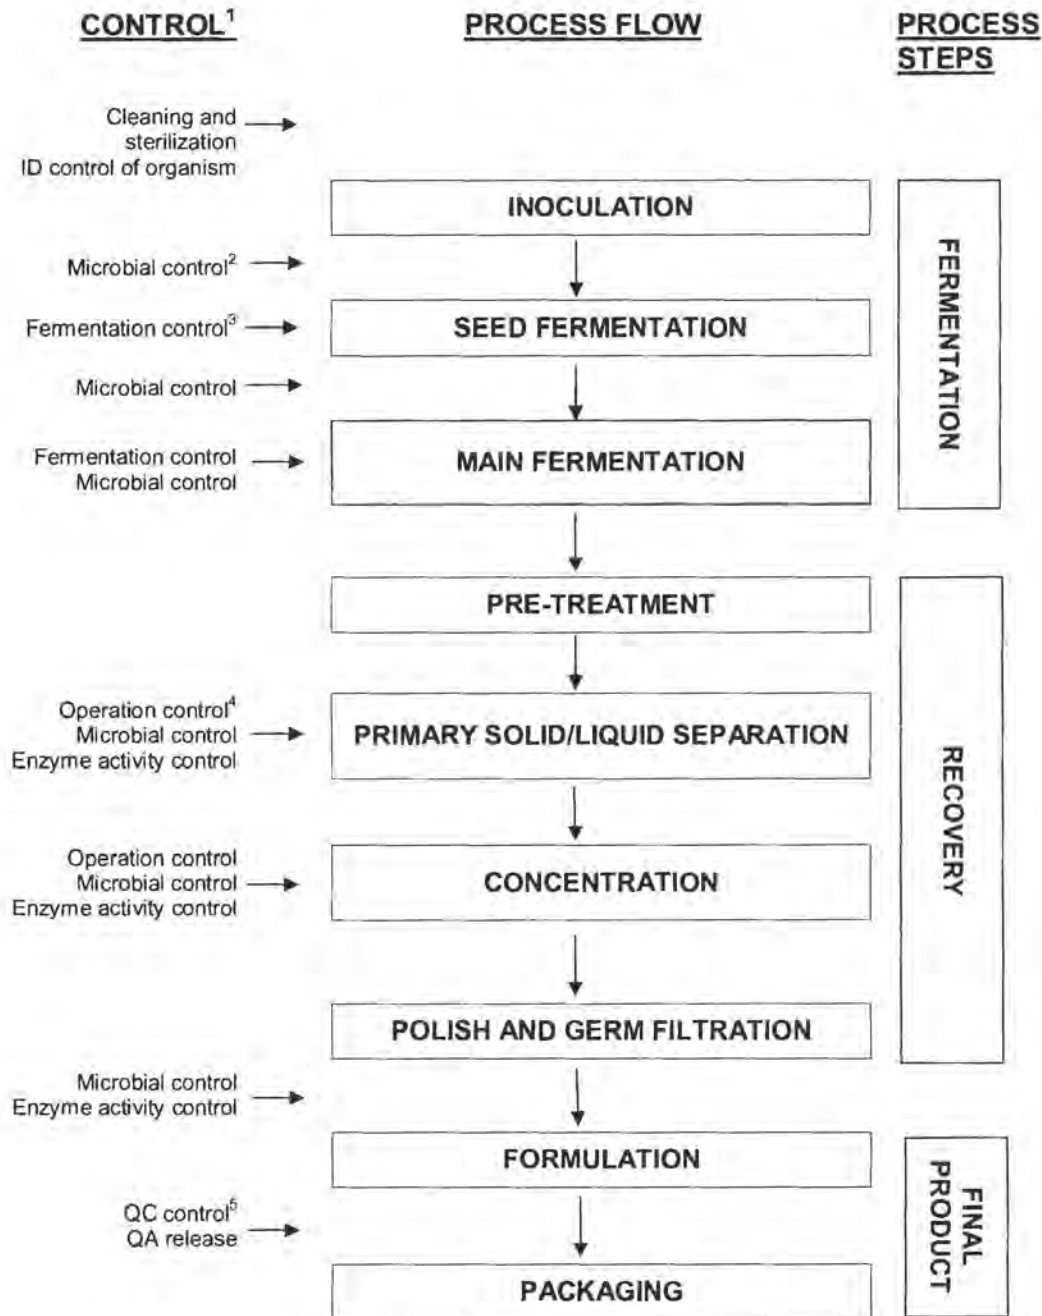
CONTROL$^1$

PROCESS FLOW

PROCESS STEPS

Cleaning and sterilization
ID control of organism

INOCULATION

Microbial control$^2$

SEED FERMENTATION

Fermentation control$^3$

Microbial control

MAIN FERMENTATION

Fermentation control
Microbial control

FERMENTATION

PRE-TREATMENT

PRIMARY SOLID/LIQUID SEPARATION

Operation control$^4$
Microbial control
Enzyme activity control

CONCENTRATION

Operation control
Microbial control
Enzyme activity control

POLISH AND GERM FILTRATION

RECOVERY

Microbial control
Enzyme activity control

FORMULATION

QC control$^5$
QA release

PACKAGING

FINAL PRODUCT